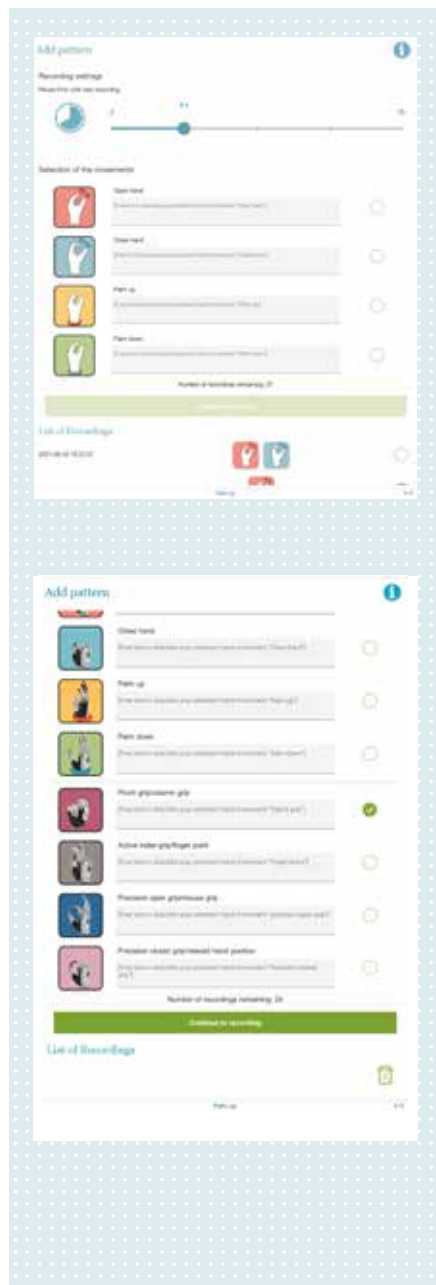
Add pattern

Recording settings

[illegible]

3 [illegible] 15

Selection of the movements

Open hand

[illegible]

Close hand

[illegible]

Palm up

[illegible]

Palm down

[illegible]

Number of recordings remaining: 27

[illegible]

List of Recordings

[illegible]

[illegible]

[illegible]

Add pattern

Close hand

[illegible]

Palm up

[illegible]

Palm down

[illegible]

Pinch grip/coarse grip

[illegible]

Active index grip/finger point

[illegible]

Precision open grip/mouse grip

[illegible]

Precision closed grip/relaxed hand position

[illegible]

Number of recordings remaining: 24

Continue to recording

List of Recordings

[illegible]